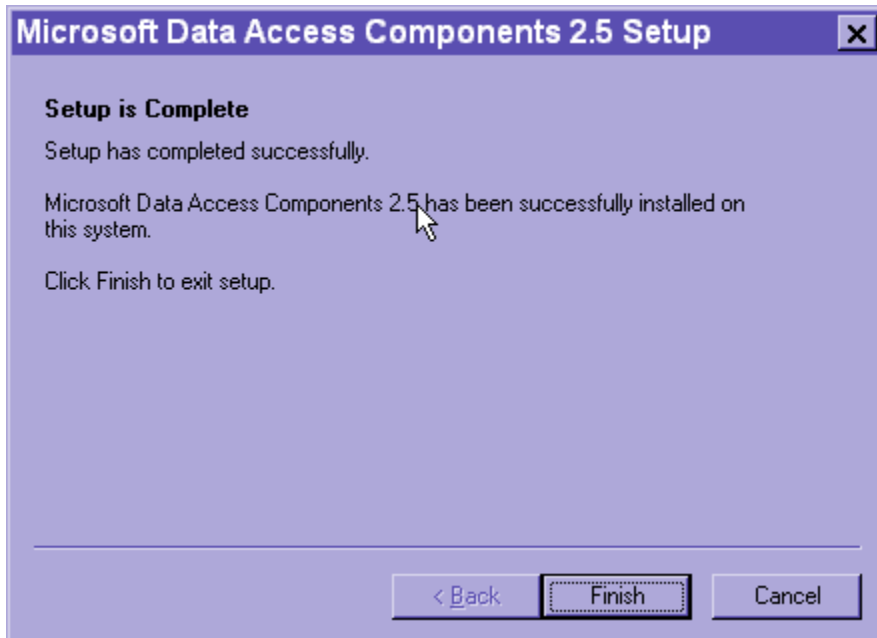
Microsoft Data Access Components 2.5 Setup

Setup is Complete

Setup has completed successfully.

Microsoft Data Access Components 2.5 has been successfully installed on this system.

Click Finish to exit setup.

< Back
Finish
Cancel